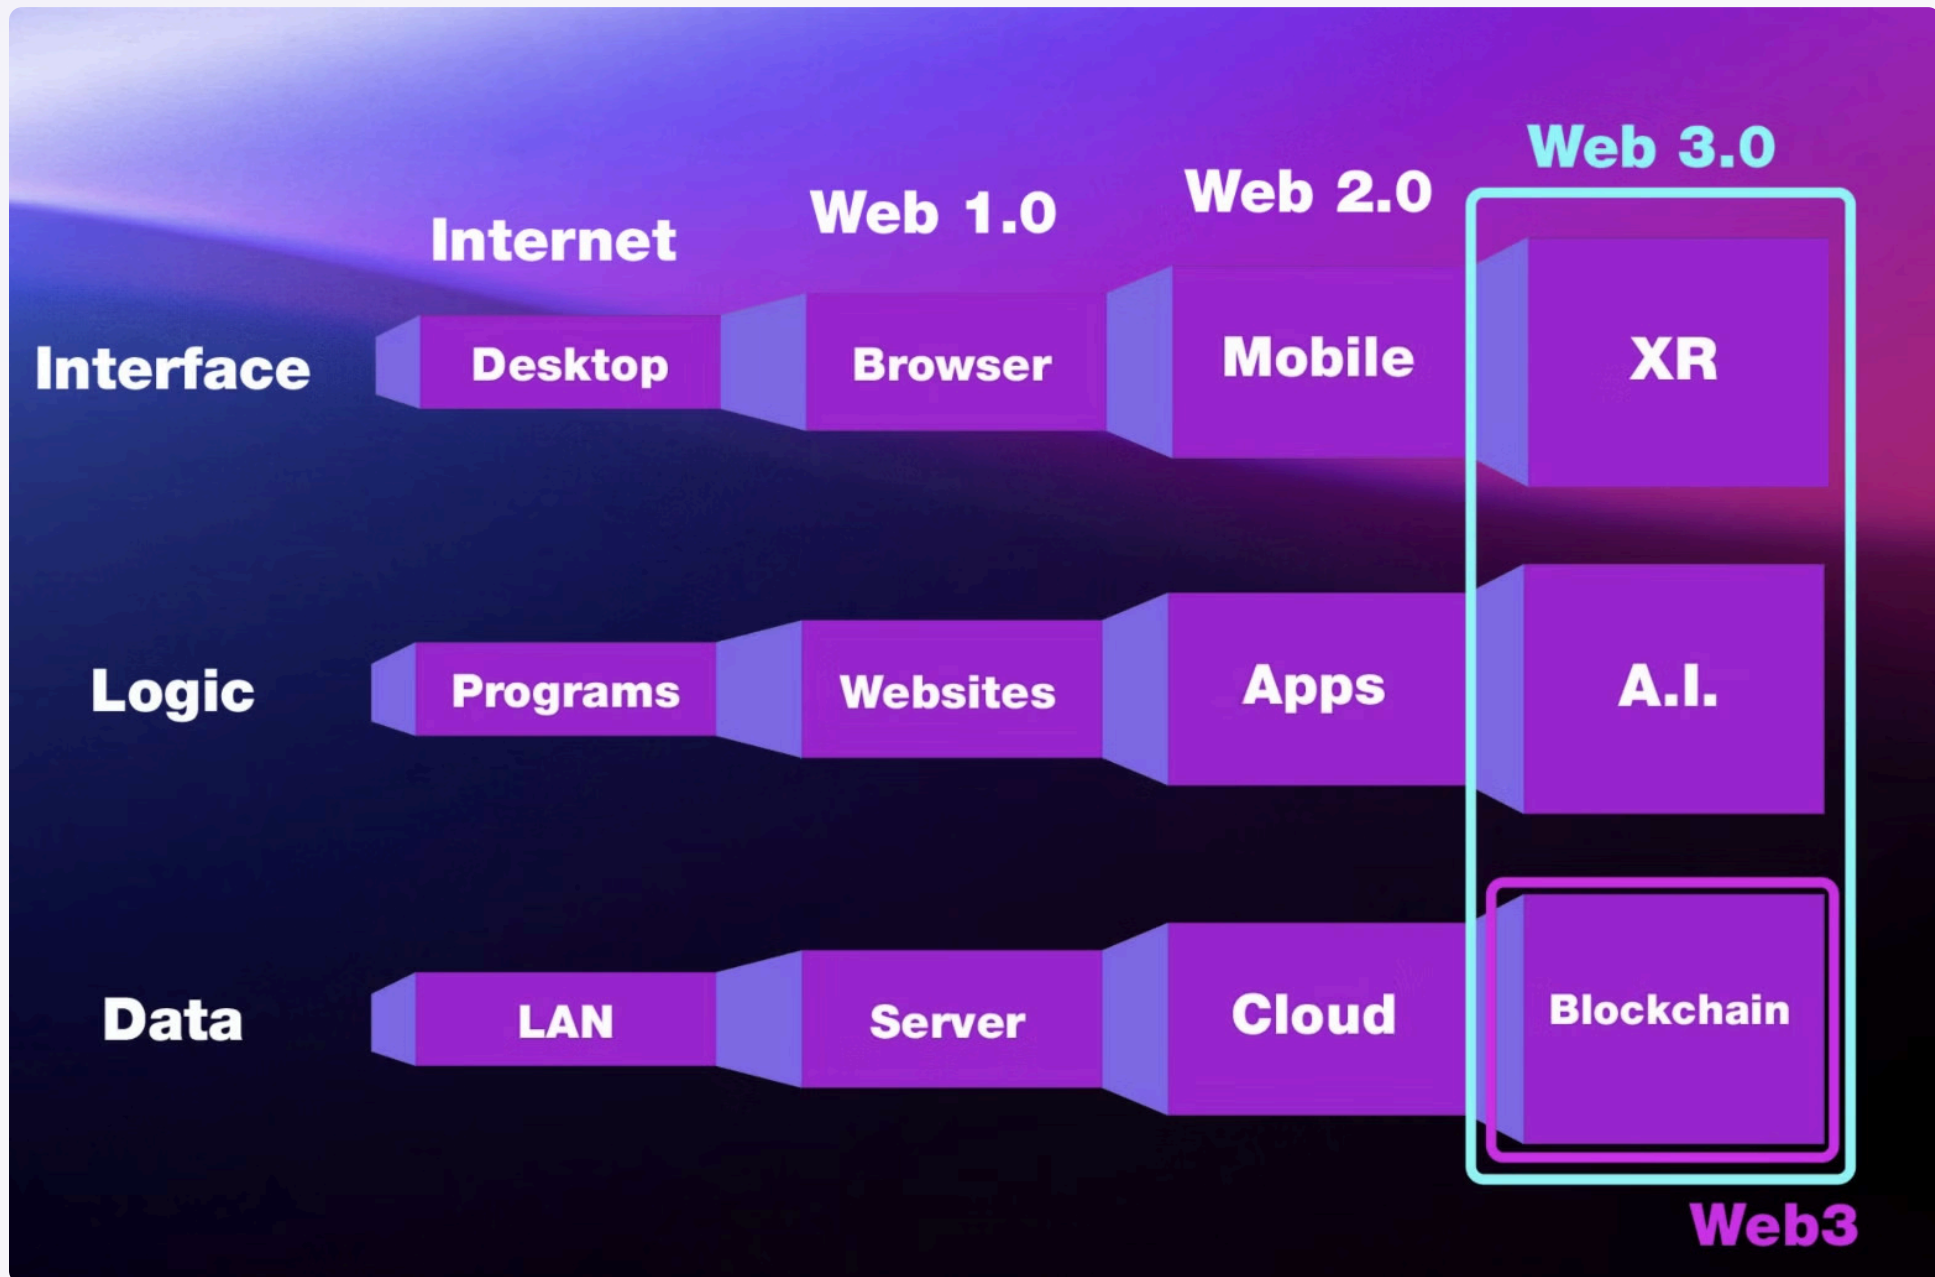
|  | Internet | Web 1.0 | Web 2.0 | Web 3.0 |
|---|---|---|---|---|
| Interface | Desktop | Browser | Mobile | XR |
| Logic | Programs | Websites | Apps | A.I. |
| Data | LAN | Server | Cloud | Blockchain |

Web3